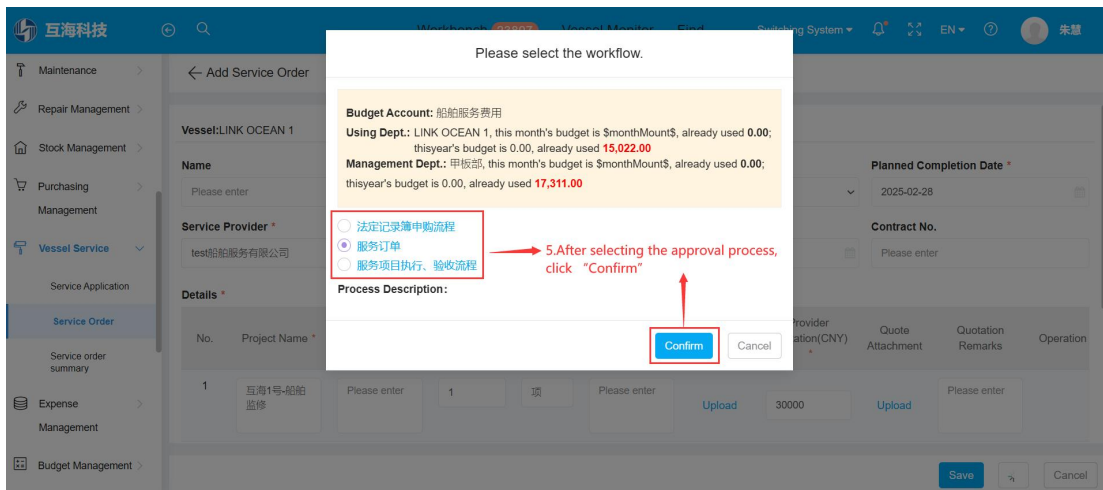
互海科技

Workbench 93807 Vessel Monitor Find Switching System EN 朱慧

Maintenance

Repair Management

Stock Management

Purchasing Management

Vessel Service

Service Application

Service Order

Service order summary

Expense Management

Budget Management

← Add Service Order

Vessel:LINK OCEAN 1

Name

Please enter

Service Provider *

test船舶服务有限公司

Details *

Planned Completion Date *

2025-02-28

Contract No.

Please enter

Please select the workflow.

Budget Account: 船舶服务费用

Using Dept.: LINK OCEAN 1, this month's budget is $monthMount$, already used 0.00; thisyear's budget is 0.00, already used 15,022.00

Management Dept.: 甲板部, this month's budget is $monthMount$, already used 0.00; thisyear's budget is 0.00, already used 17,311.00

法定记录簿申购流程

服务订单

服务项目执行、验收流程

5.After selecting the approval process, click "Confirm"

Process Description:

Confirm

Cancel

| No. | Project Name * | | | | | Provider Quotation(CNY) * | Quote Attachment | Quotation Remarks | Operation |
|---|---|---|---|---|---|---|---|---|---|
| 1 | 互海1号-船舶监修 | Please enter | 1 | 项 | Please enter | Upload | 30000 | Upload | Please enter |

Save

Cancel